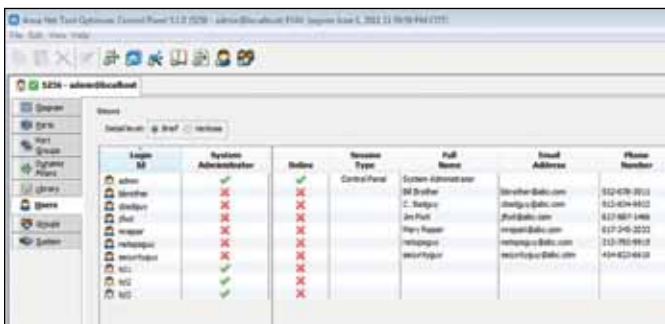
Arasa Net Tool Optimizer Control Panel 5.1.0 (5256 - admin@localhost:9164) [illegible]

File Edit View Help

5256 - admin@localhost

Diagram
Ports
Port Groups
Dynamic Filters
Library
Users
Groups
System

Users

Detail level: Brief Verbose

| Login Id | System Administrator | Online | Session Type | Full Name | Email Address | Phone Number |
|---|---|---|---|---|---|---|
| admin | ✓ | ✓ | Control Panel | System Administrator | | |
| bbrother | ✗ | ✗ | | Bill Brother | bbrother@abc.com | 512-678-3011 |
| cbadguy | ✗ | ✗ | | C. Badguy | cbadguy@abc.com | 512-834-4410 |
| jfool | ✗ | ✗ | | Jim Fool | jfool@abc.com | 617-987-1466 |
| mrapper | ✗ | ✗ | | Mary Rapper | mrapper@abc.com | 617-345-2033 |
| netopsguy | ✗ | ✗ | | netopsguy | netopsguy@abc.com | 212-782-9815 |
| securityguy | ✗ | ✗ | | securityguy | securityguy@abc.com | 434-823-6610 |
| tc1 | ✓ | ✗ | | | | |
| tc2 | ✓ | ✗ | | | | |
| tc3 | ✓ | ✗ | | | | |